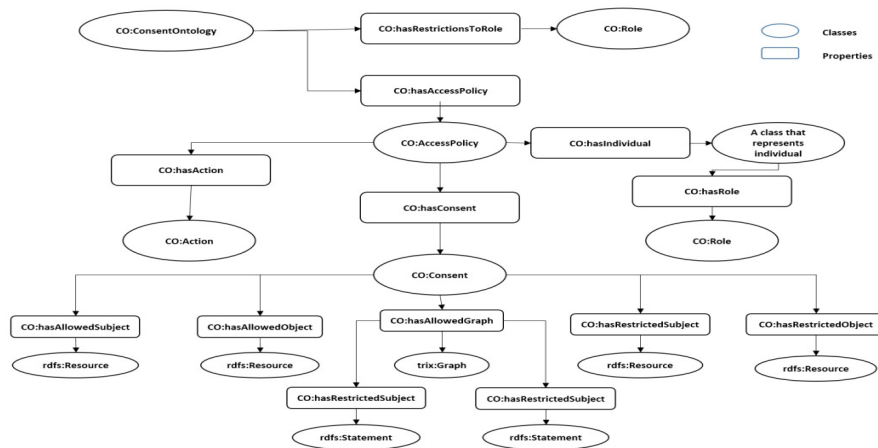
CO:ConsentOntology

CO:hasRestrictionsToRole

CO:Role

Classes

Properties

CO:hasAccessPolicy

CO:AccessPolicy

CO:hasIndividual

A class that represents individual

CO:hasAction

CO:hasRole

CO:hasConsent

CO:Action

CO:Role

CO:Consent

CO:hasAllowedSubject

CO:hasAllowedObject

CO:hasAllowedGraph

CO:hasRestrictedSubject

CO:hasRestrictedObject

rdfs:Resource

rdfs:Resource

trix:Graph

rdfs:Resource

rdfs:Resource

CO:hasRestrictedSubject

CO:hasRestrictedSubject

rdfs:Statement

rdfs:Statement